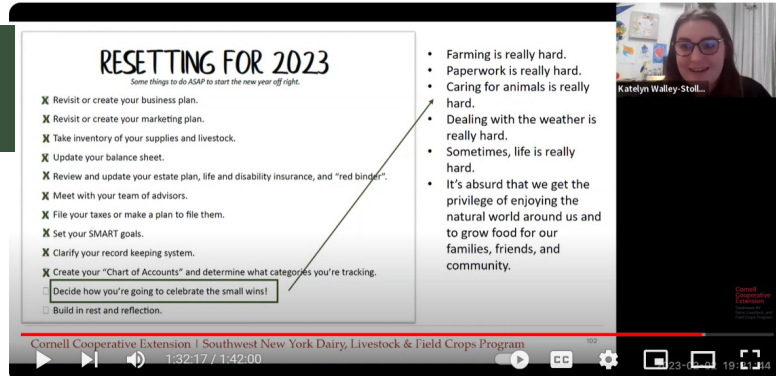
RESETTING FOR 2023

Some things to do ASAP to start the new year off right.

X Revisit or create your business plan.

X Revisit or create your marketing plan.

X Take inventory of your supplies and livestock.

X Update your balance sheet.

X Review and update your estate plan, life and disability insurance, and "red binder".

X Meet with your team of advisors.

X File your taxes or make a plan to file them.

X Set your SMART goals.

X Clarify your record keeping system.

X Create your "Chart of Accounts" and determine what categories you're tracking.

Decide how you're going to celebrate the small wins!

Build in rest and reflection.

- Farming is really hard.
- Paperwork is really hard.
- Caring for animals is really hard.
- Dealing with the weather is really hard.
- Sometimes, life is really hard.
- It's absurd that we get the privilege of enjoying the natural world around us and to grow food for our families, friends, and community.

Katelyn Walley-Stoll...

Cornell Cooperative Extension

Cornell Cooperative Extension | Southwest New York Dairy, Livestock & Field Crops Program

102

1:32:17 / 1:42:00

CC

2023-02-0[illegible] 19:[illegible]4